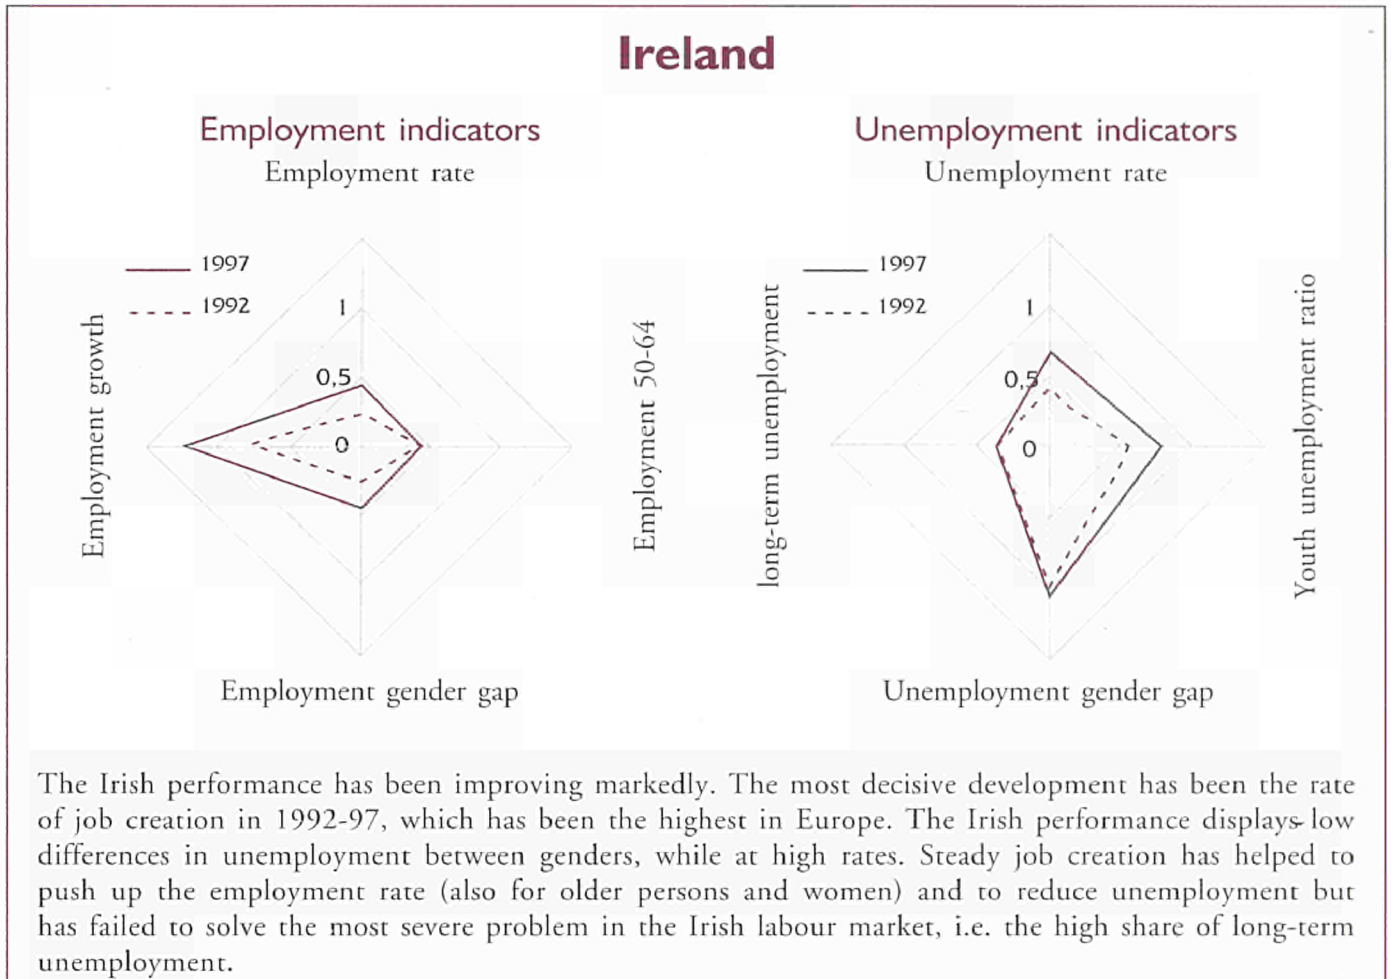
Ireland

Employment indicators

Employment rate

1997

1992

1

0,5

0

Employment growth

Employment 50-64

Employment gender gap

Unemployment indicators

Unemployment rate

1997

1992

1

0,5

0

long-term unemployment

Youth unemployment ratio

Unemployment gender gap

The Irish performance has been improving markedly. The most decisive development has been the rate of job creation in 1992-97, which has been the highest in Europe. The Irish performance displays low differences in unemployment between genders, while at high rates. Steady job creation has helped to push up the employment rate (also for older persons and women) and to reduce unemployment but has failed to solve the most severe problem in the Irish labour market, i.e. the high share of long-term unemployment.